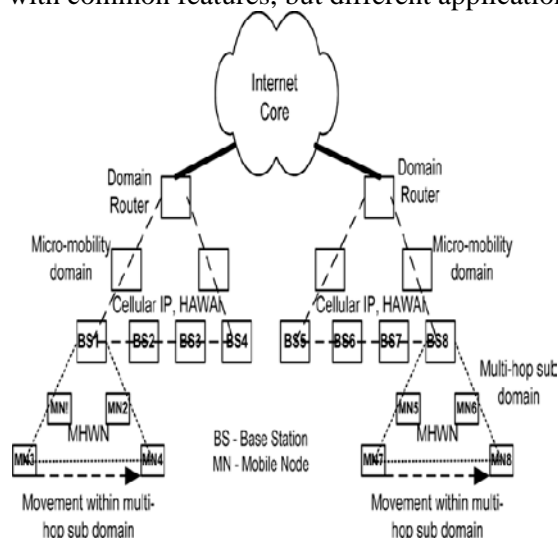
with common features, but different application

Internet Core

Domain Router

Domain Router

Micro-mobility domain

Micro-mobility domain

Cellular IP, HAWAII

Cellular IP, HAWAII

BS1

BS2

BS3

BS4

BS5

BS6

BS7

BS8

Multi-hop sub domain

MN1

MN2

MHWN

MN3

MN4

BS - Base Station
MN - Mobile Node

MN5

MN6

MHWN

MN7

MN8

Movement within multi-hop sub domain

Movement within multi-hop sub domain